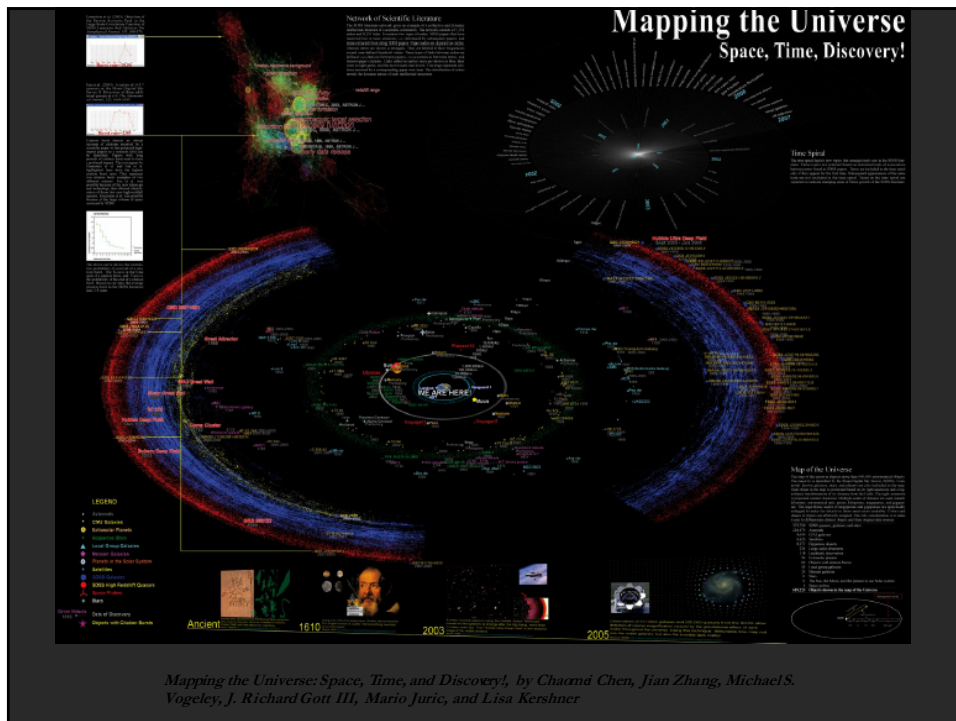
Mapping the Universe
Space, Time, Discovery!

Network of Scientific Literature

Time Spiral

Map of the Universe

WE ARE HERE!

LEGEND

Ancient

1610

2003

2005

Mapping the Universe: Space, Time, and Discovery!, by Chaomi Chen, Jian Zhang, Michael S. Vogeley, J. Richard Gott III, Mario Juric, and Lisa Kershner